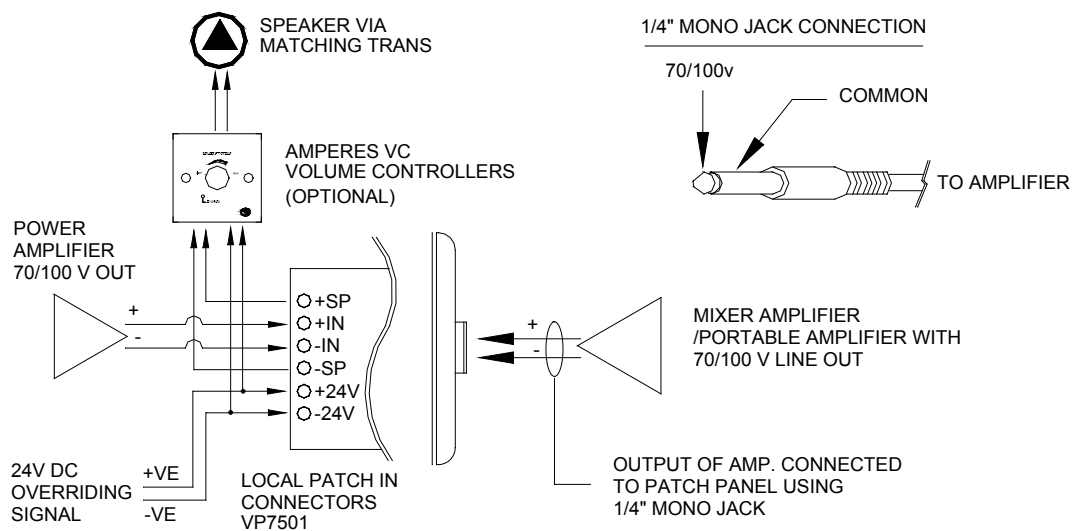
SPEAKER VIA MATCHING TRANS

1/4" MONO JACK CONNECTION

70/100v

COMMON

TO AMPLIFIER

AMPERES VC VOLUME CONTROLLERS (OPTIONAL)

POWER AMPLIFIER 70/100 V OUT

+

-

+SP
+IN
-IN
-SP
+24V
-24V

+

-

MIXER AMPLIFIER /PORTABLE AMPLIFIER WITH 70/100 V LINE OUT

24V DC OVERRIDING SIGNAL

+VE

-VE

LOCAL PATCH IN CONNECTORS VP7501

OUTPUT OF AMP. CONNECTED TO PATCH PANEL USING 1/4" MONO JACK